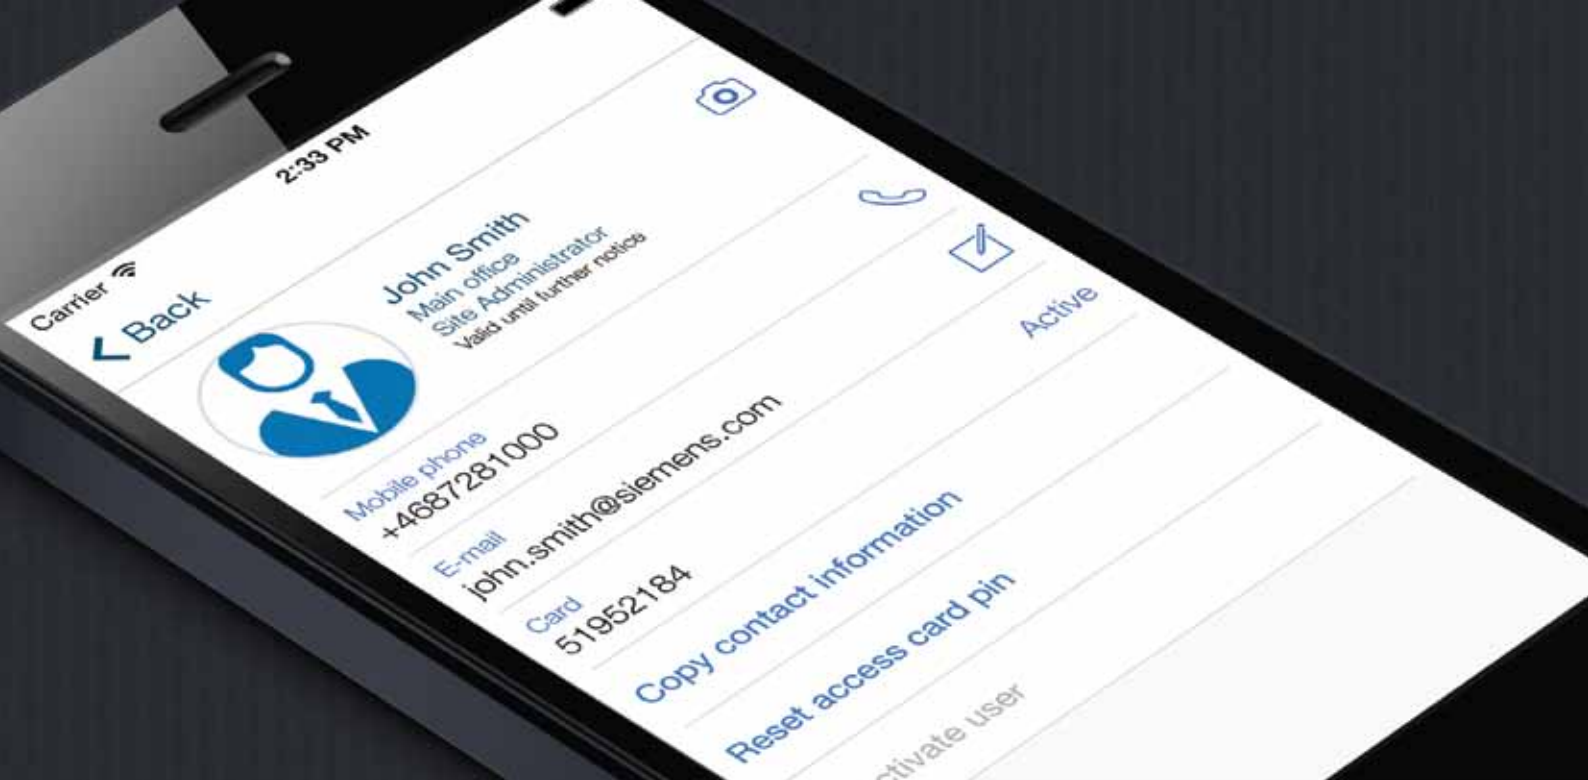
Carrier

2:33 PM

Back

John Smith
Main office
Site Administrator
Valid until further notice

Active

Mobile phone
+4687281000

E-mail
john.smith@siemens.com

Card
51952184

Copy contact information

Reset access card pin

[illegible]ctivate user